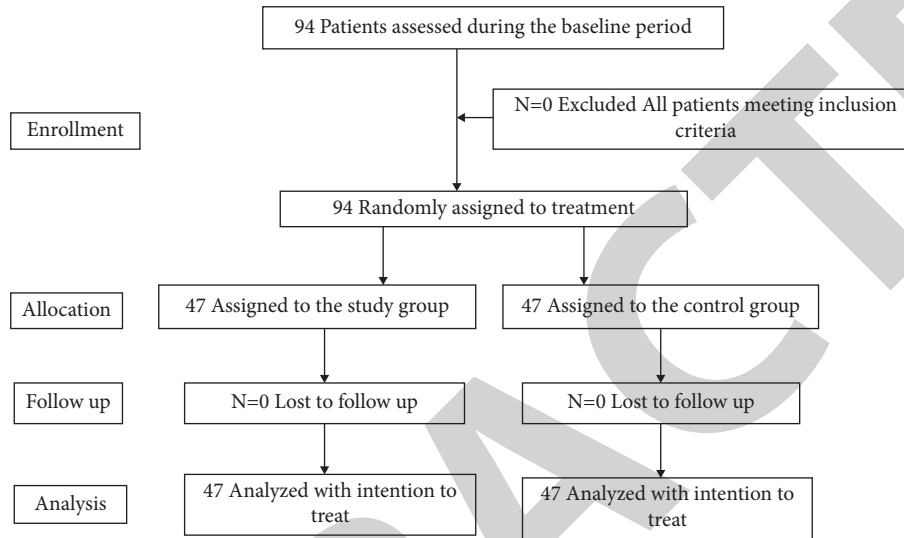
94 Patients assessed during the baseline period

Enrollment

N=0 Excluded All patients meeting inclusion criteria

94 Randomly assigned to treatment

Allocation

47 Assigned to the study group

47 Assigned to the control group

Follow up

N=0 Lost to follow up

N=0 Lost to follow up

Analysis

47 Analyzed with intention to treat

47 Analyzed with intention to treat

RETRACTED